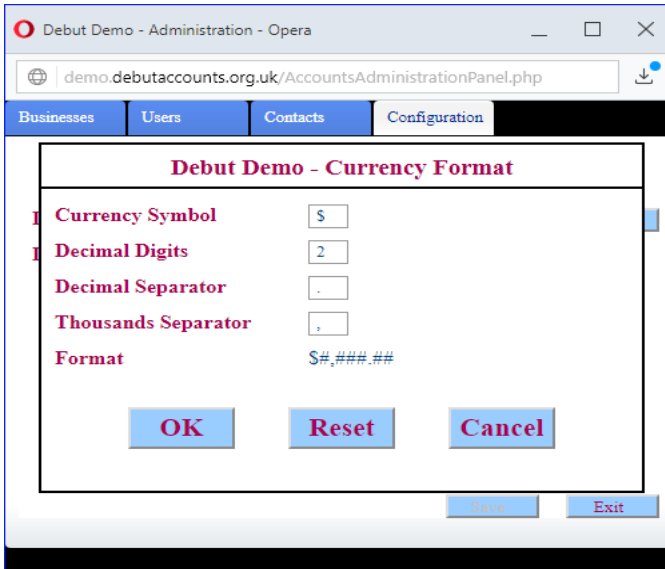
Debut Demo - Administration - Opera

demo.debutaccounts.org.uk/AccountsAdministrationPanel.php

Businesses | Users | Contacts | Configuration

Debut Demo - Currency Format

Currency Symbol $
Decimal Digits 2
Decimal Separator .
Thousands Separator ,
Format $#,###.##

OK Reset Cancel

Save Exit